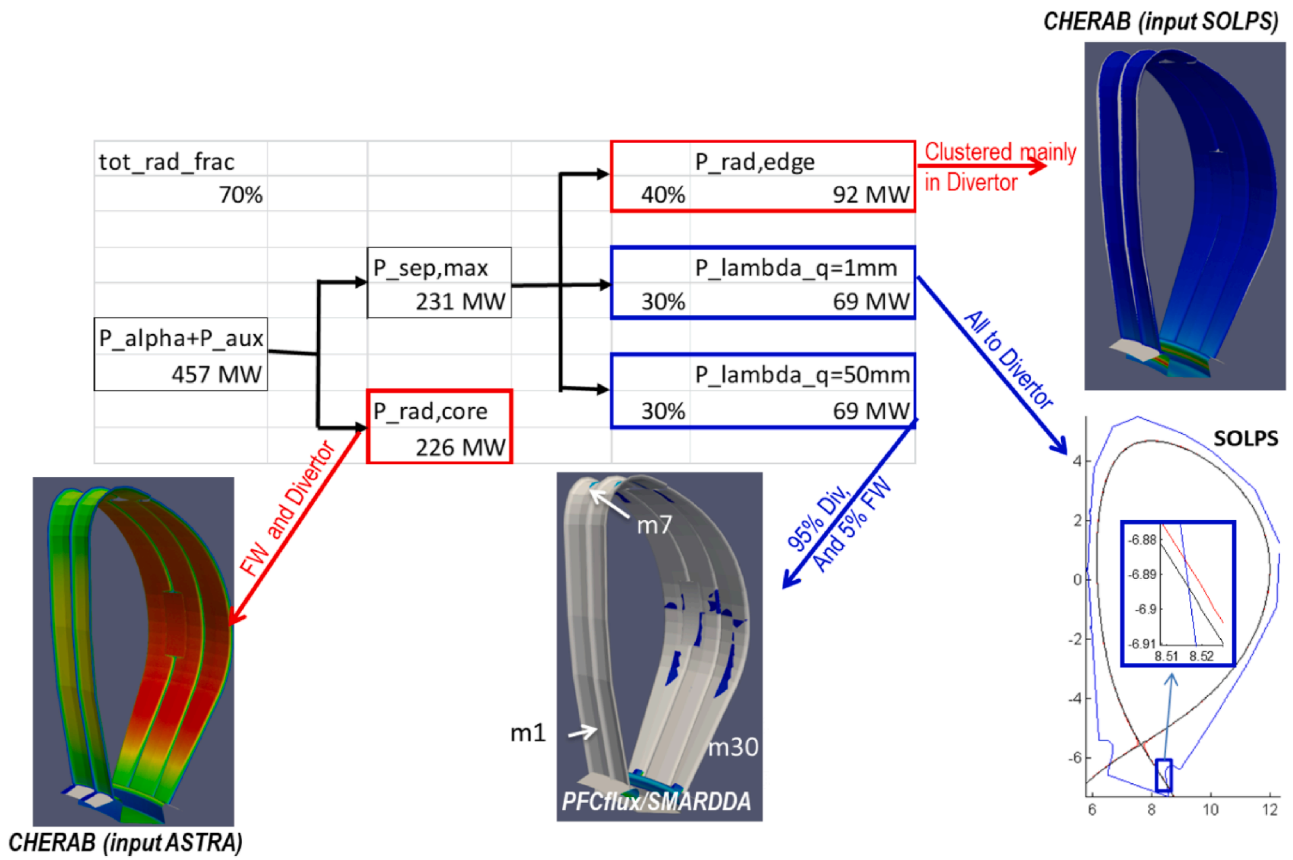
CHERAB (input SOLPS)

| tot_rad_frac | | | | |
|---|---|---|---|---|
| 70% | | | 40% | P_rad,edge 92 MW |
| | | | | |
| | | P_sep,max | | P_lambda_q=1mm |
| | | 231 MW | 30% | 69 MW |
| P_alpha+P_aux | | | | |
| 457 MW | | | | P_lambda_q=50mm |
| | | P_rad,core | 30% | 69 MW |
| | | 226 MW | | |

Clustered mainly in Divertor

All to Divertor

FW and Divertor

95% Div, And 5% FW

SOLPS

4
2
0
-2
-4
-6
6 8 10 12

-6.88
-6.89
-6.9
-6.91
8.51 8.52

m7
m1
m30

PFCflux/SMARDDA

CHERAB (input ASTRA)